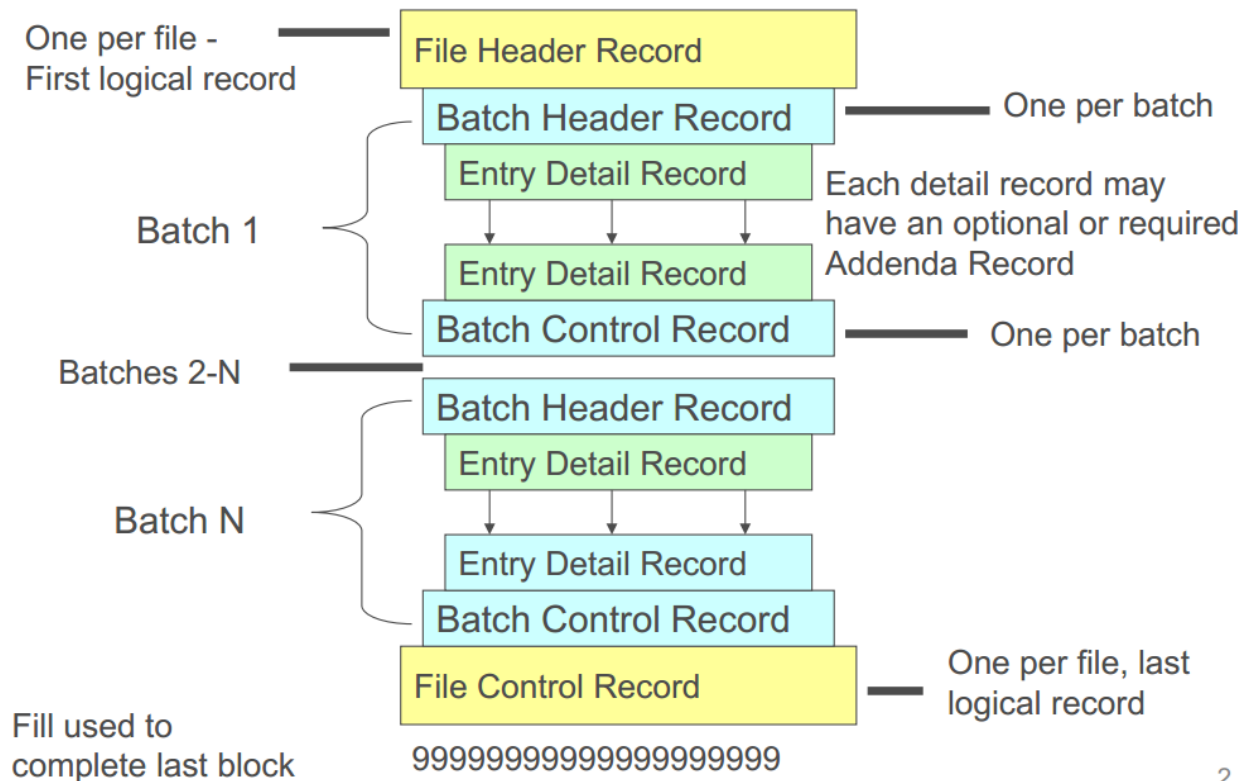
One per file - First logical record

File Header Record

Batch Header Record

One per batch

Entry Detail Record

Each detail record may have an optional or required Addenda Record

Batch 1

Entry Detail Record

Batch Control Record

One per batch

Batches 2-N

Batch Header Record

Entry Detail Record

Batch N

Entry Detail Record

Batch Control Record

File Control Record

One per file, last logical record

Fill used to complete last block

9999999999999999999

2